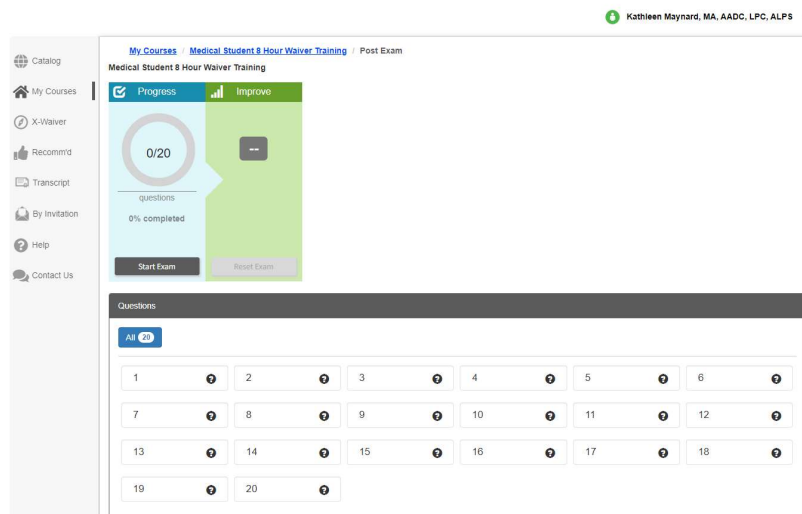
Kathleen Maynard, MA, AADC, LPC, ALPS

Catalog
My Courses
X-Waiver
Recomm'd
Transcript
By Invitation
Help
Contact Us

My Courses / Medical Student 8 Hour Waiver Training / Post Exam

Medical Student 8 Hour Waiver Training

Progress
Improve

0/20
questions
0% completed

--

Start Exam
Reset Exam

Questions

All 20

| 1 | 2 | 3 | 4 | 5 | 6 |
|---|---|---|---|---|---|
| 7 | 8 | 9 | 10 | 11 | 12 |
| 13 | 14 | 15 | 16 | 17 | 18 |
| 19 | 20 | | | | |